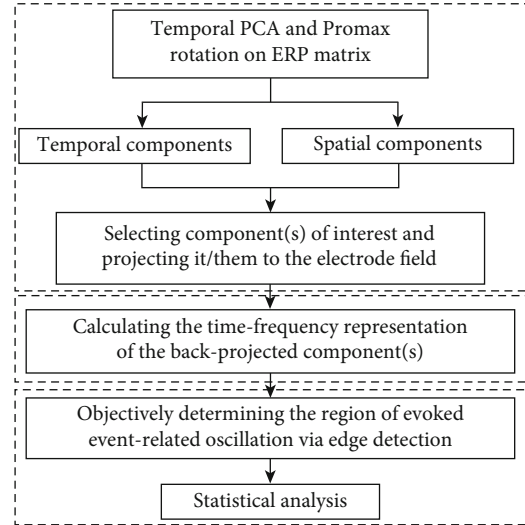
Temporal PCA and Promax rotation on ERP matrix

Temporal components

Spatial components

Selecting component(s) of interest and projecting it/them to the electrode field

Calculating the time-frequency representation of the back-projected component(s)

Objectively determining the region of evoked event-related oscillation via edge detection

Statistical analysis